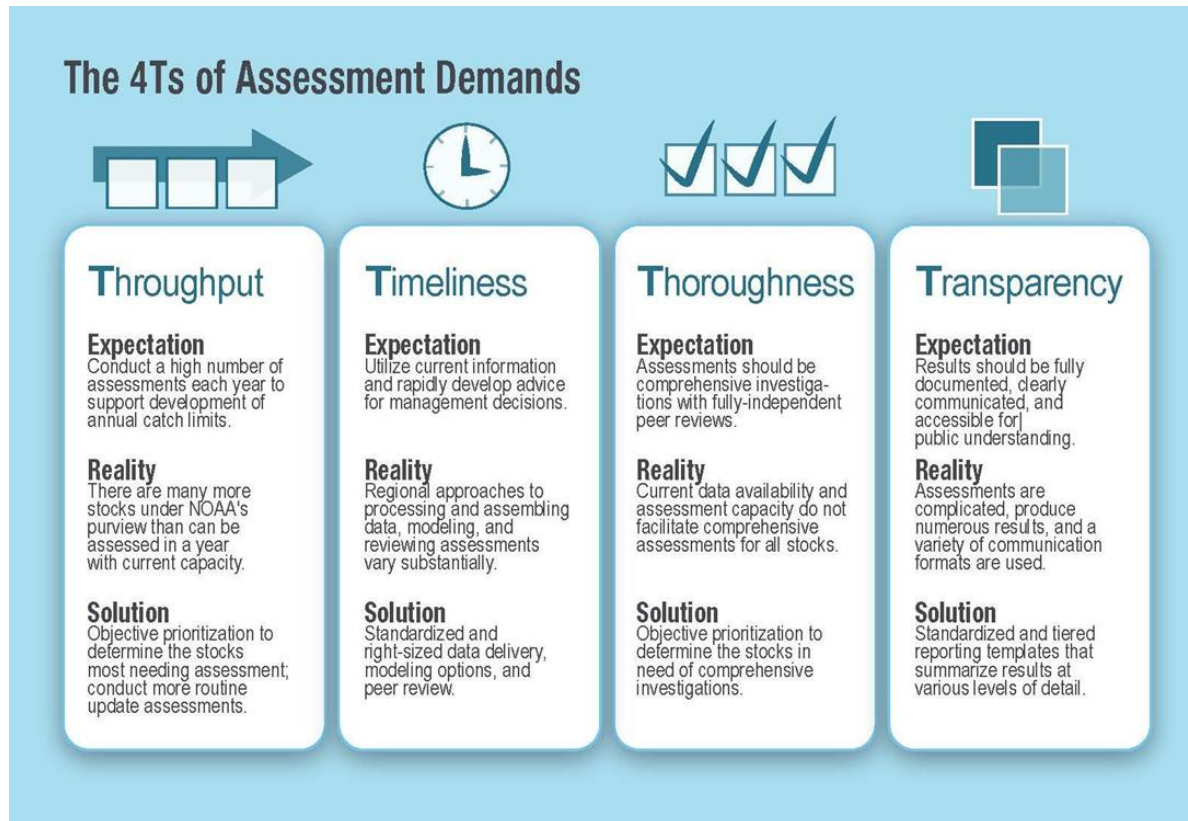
The 4Ts of Assessment Demands

Throughput

Expectation
Conduct a high number of assessments each year to support development of annual catch limits.

Reality
There are many more stocks under NOAA's purview than can be assessed in a year with current capacity.

Solution
Objective prioritization to determine the stocks most needing assessment; conduct more routine update assessments.

Timeliness

Expectation
Utilize current information and rapidly develop advice for management decisions.

Reality
Regional approaches to processing and assembling data, modeling, and reviewing assessments vary substantially.

Solution
Standardized and right-sized data delivery, modeling options, and peer review.

Thoroughness

Expectation
Assessments should be comprehensive investigations with fully-independent peer reviews.

Reality
Current data availability and assessment capacity do not facilitate comprehensive assessments for all stocks.

Solution
Objective prioritization to determine the stocks in need of comprehensive investigations.

Transparency

Expectation
Results should be fully documented, clearly communicated, and accessible for| public understanding.

Reality
Assessments are complicated, produce numerous results, and a variety of communication formats are used.

Solution
Standardized and tiered reporting templates that summarize results at various levels of detail.